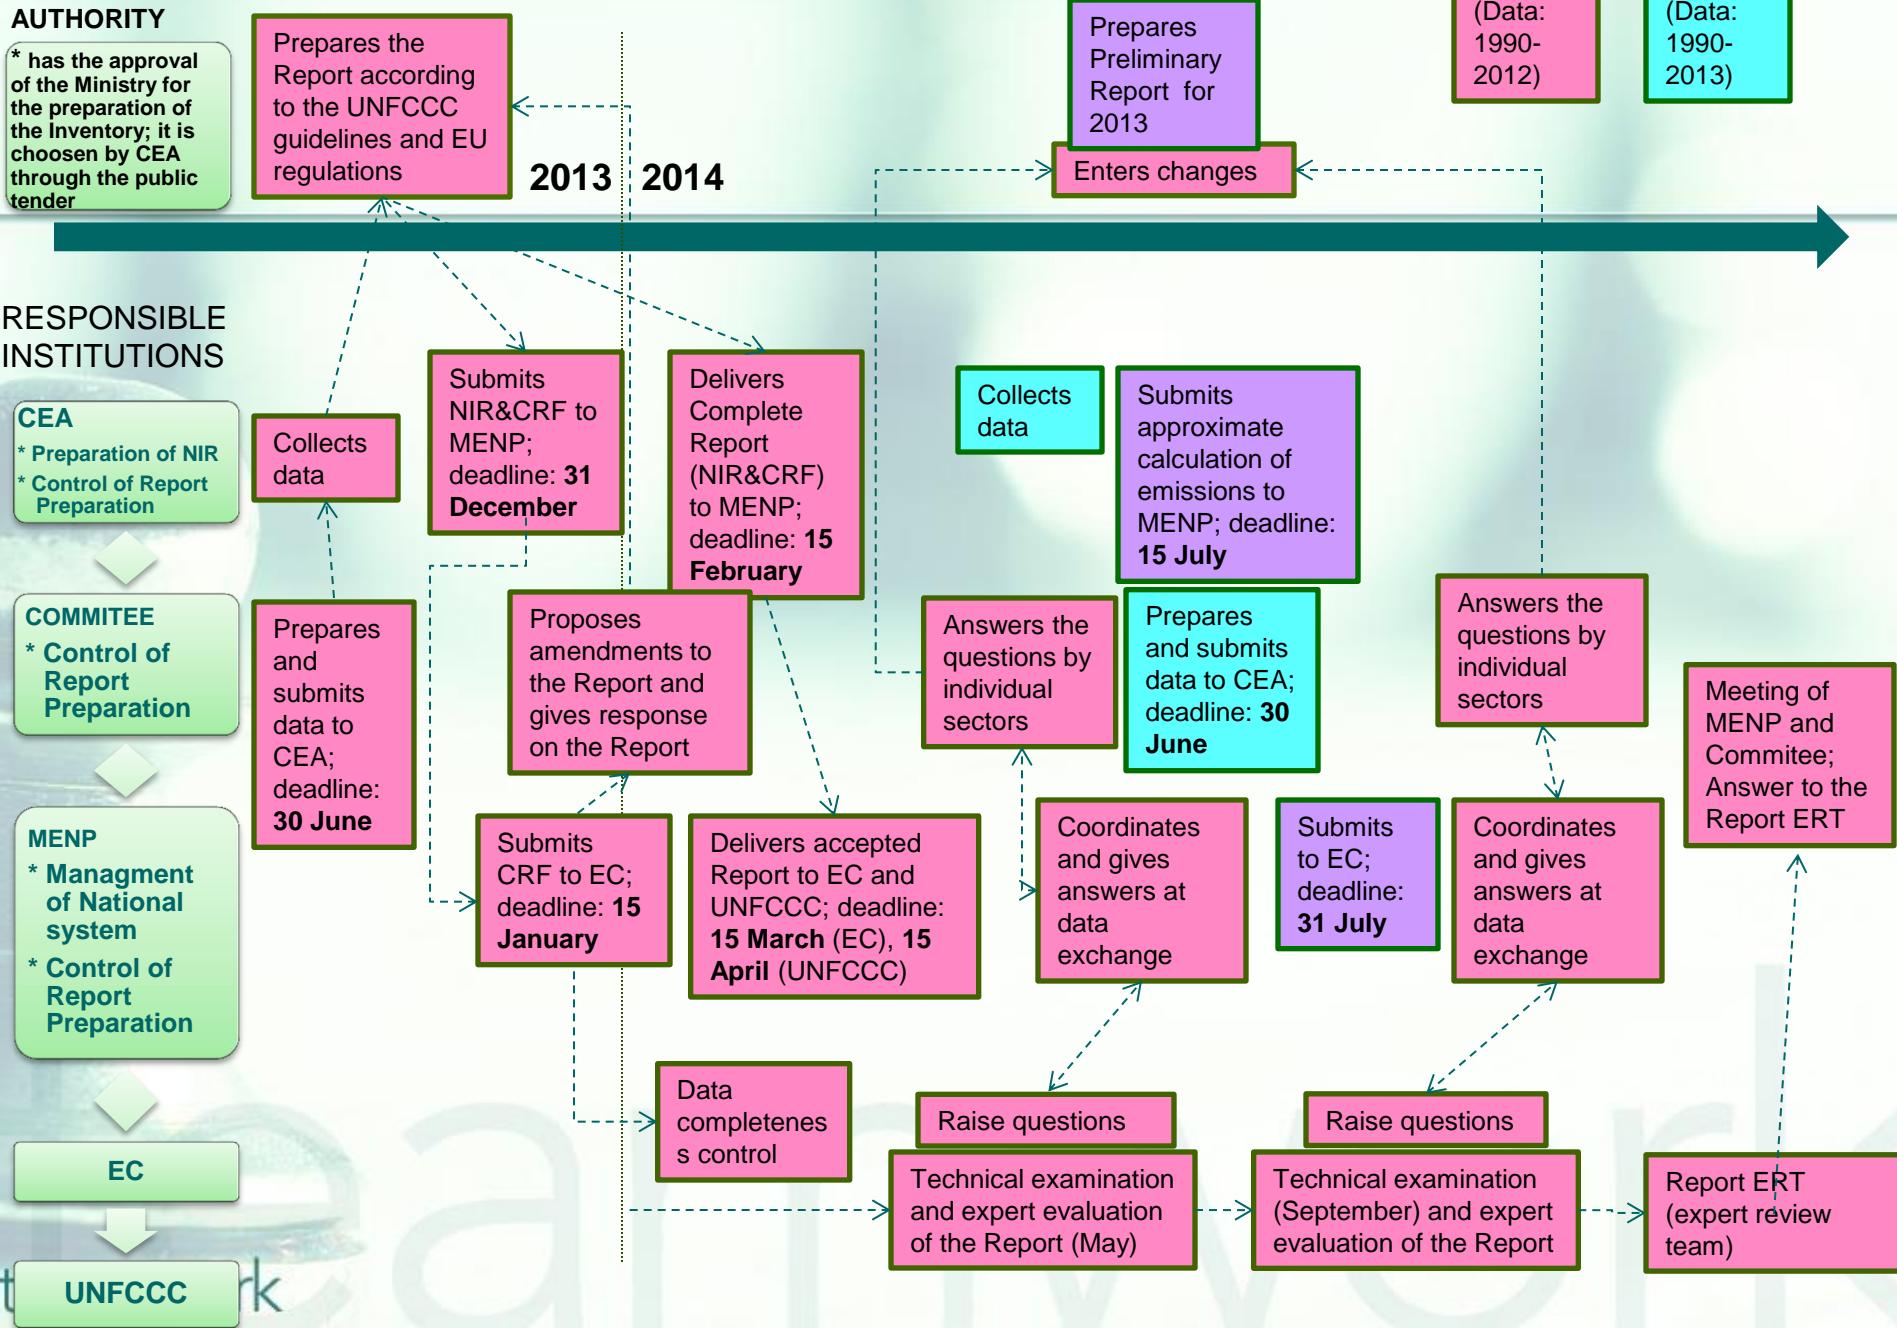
AUTHORITY

* has the approval of the Ministry for the preparation of the Inventory; it is choosen by CEA through the public tender

Prepares the Report according to the UNFCCC guidelines and EU regulations

2013 2014

Prepares Preliminary Report for 2013

Enters changes

(Data: 1990-2012)

(Data: 1990-2013)

RESPONSIBLE INSTITUTIONS

CEA
* Preparation of NIR
* Control of Report Preparation

Collects data

Submits NIR&CRF to MENP; deadline: **31 December**

Delivers Complete Report (NIR&CRF) to MENP; deadline: **15 February**

Collects data

Submits approximate calculation of emissions to MENP; deadline: **15 July**

COMMITEE
* Control of Report Preparation

Prepares and submits data to CEA; deadline: **30 June**

Proposes amendments to the Report and gives response on the Report

Answers the questions by individual sectors

Prepares and submits data to CEA; deadline: **30 June**

Answers the questions by individual sectors

Meeting of MENP and Commitee; Answer to the Report ERT

MENP
* Managment of National system
* Control of Report Preparation

Submits CRF to EC; deadline: **15 January**

Delivers accepted Report to EC and UNFCCC; deadline: **15 March** (EC), **15 April** (UNFCCC)

Coordinates and gives answers at data exchange

Submits to EC; deadline: **31 July**

Coordinates and gives answers at data exchange

EC

Data completeness control

Raise questions

Raise questions

UNFCCC

Technical examination and expert evaluation of the Report (May)

Technical examination (September) and expert evaluation of the Report

Report ERT (expert review team)